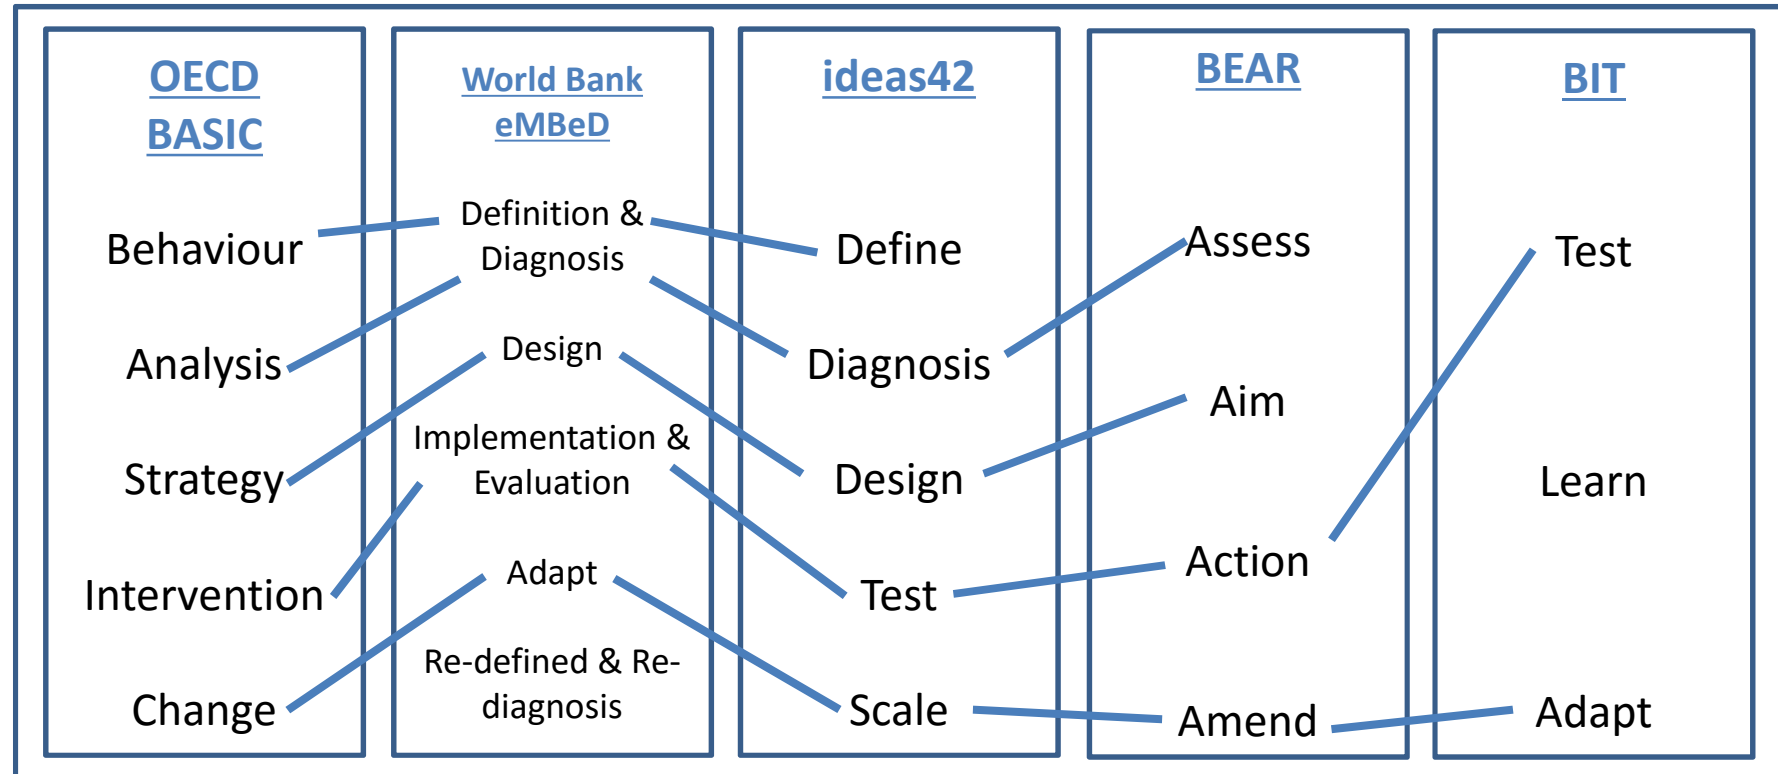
OECD BASIC

Behaviour

Analysis

Strategy

Intervention

Change

World Bank eMBeD

Definition & Diagnosis

Design

Implementation & Evaluation

Adapt

Re-defined & Re-diagnosis

ideas42

Define

Diagnosis

Design

Test

Scale

BEAR

Assess

Aim

Action

Amend

BIT

Test

Learn

Adapt